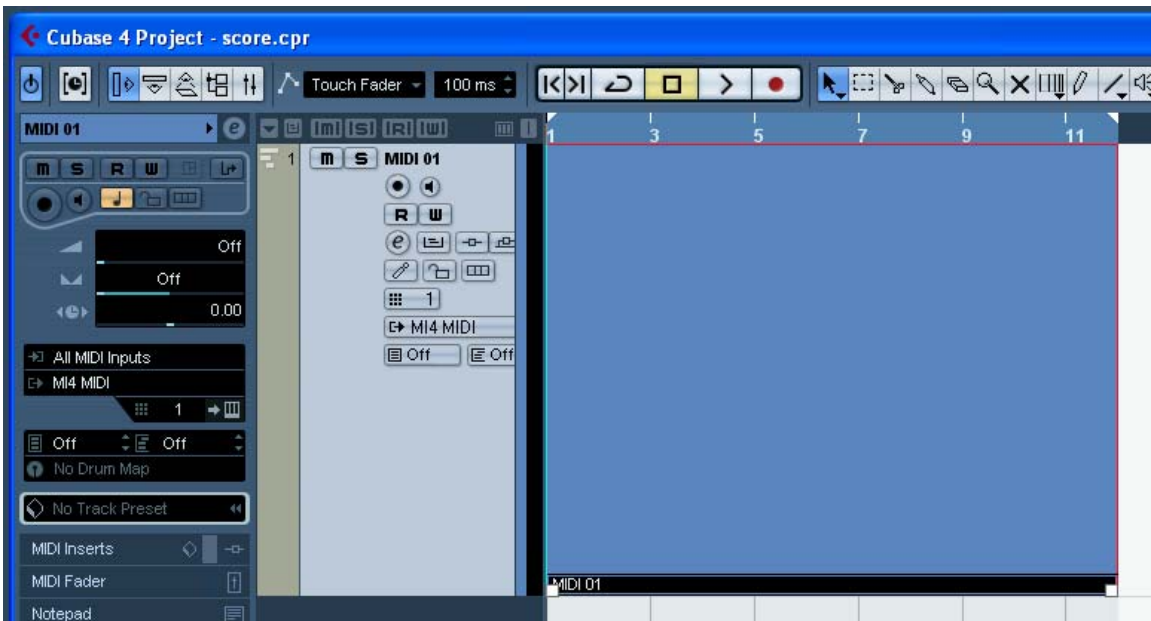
Cubase 4 Project - score.cpr

Touch Fader 100 ms

MIDI 01

m S R W

Off

Off

0.00

All MIDI Inputs

MI4 MIDI

1

Off Off

No Drum Map

No Track Preset

MIDI Inserts

MIDI Fader

Notepad

1 m S MIDI 01

R W

1

MI4 MIDI

Off Off

1 3 5 7 9 11

MIDI 01